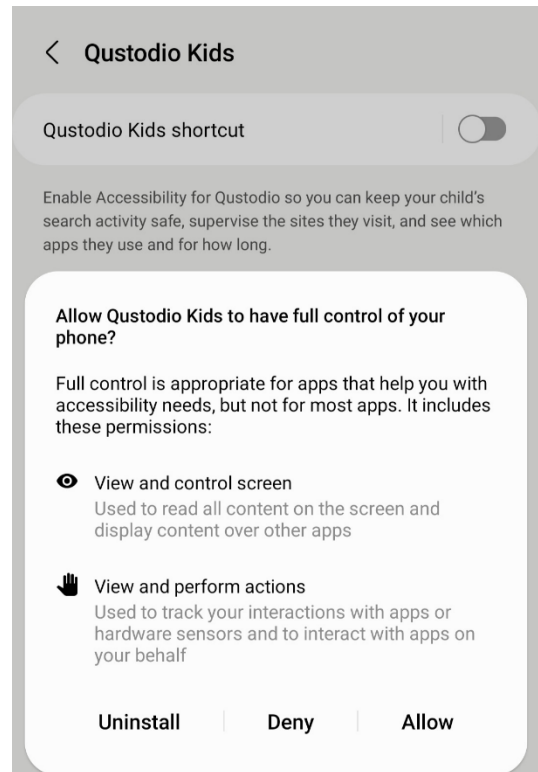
< Qustodio Kids

Qustodio Kids shortcut

Enable Accessibility for Qustodio so you can keep your child's search activity safe, supervise the sites they visit, and see which apps they use and for how long.

Allow Qustodio Kids to have full control of your phone?

Full control is appropriate for apps that help you with accessibility needs, but not for most apps. It includes these permissions:

View and control screen
Used to read all content on the screen and display content over other apps

View and perform actions
Used to track your interactions with apps or hardware sensors and to interact with apps on your behalf

Uninstall
Deny
Allow